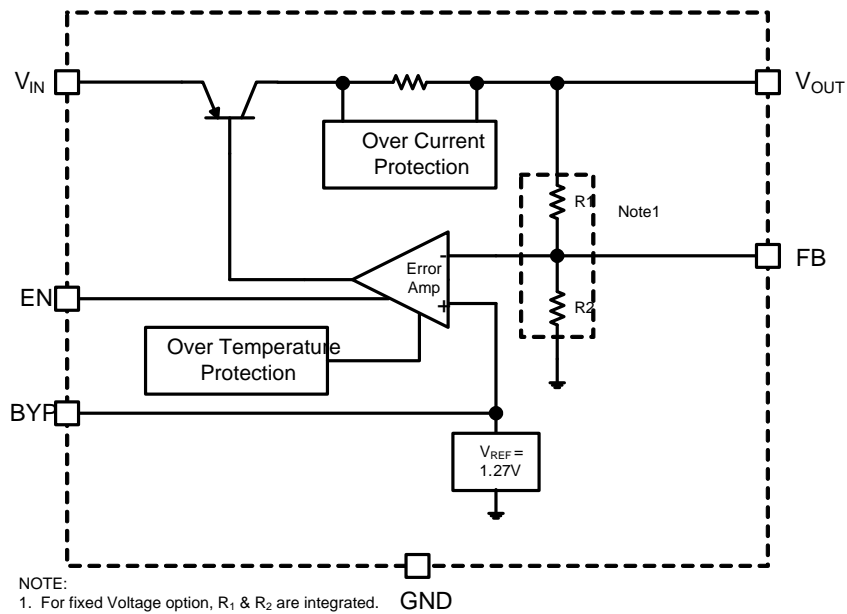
$V_{IN}$

$V_{OUT}$

Over Current Protection

R1

Note1

FB

Error Amp

−

+

EN

R2

Over Temperature Protection

BYP

$V_{REF}$ = 1.27V

NOTE:
1. For fixed Voltage option, $R_1$ & $R_2$ are integrated.

GND